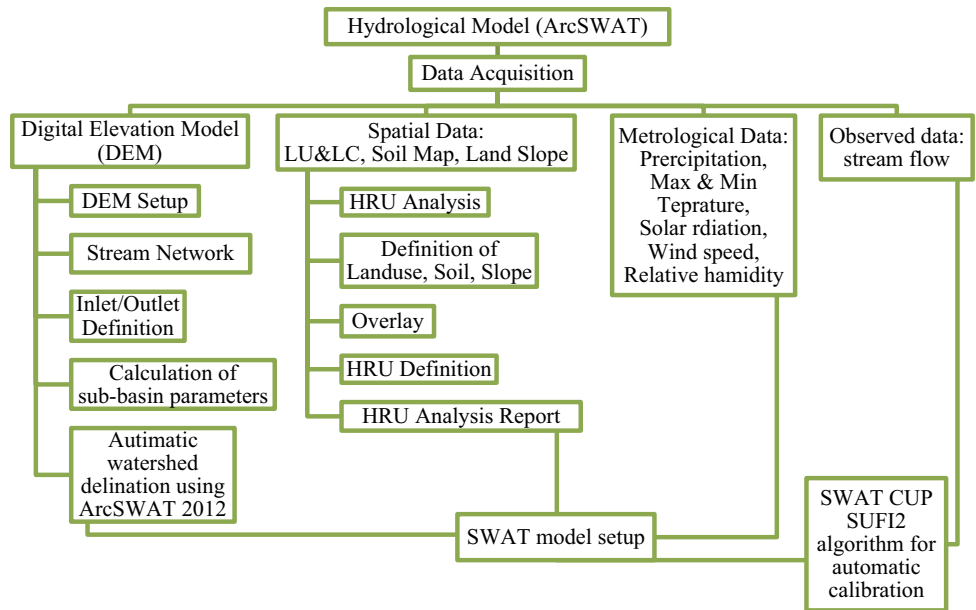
Hydrological Model (ArcSWAT)

Data Acquisition

Digital Elevation Model (DEM)

DEM Setup

Stream Network

Inlet/Outlet Definition

Calculation of sub-basin parameters

Autimatic watershed delination using ArcSWAT 2012

Spatial Data: LU&LC, Soil Map, Land Slope

HRU Analysis

Definition of Landuse, Soil, Slope

Overlay

HRU Definition

HRU Analysis Report

Metrological Data: Precipitation, Max & Min Teprature, Solar rdiation, Wind speed, Relative hamidity

Observed data: stream flow

SWAT model setup

SWAT CUP SUFI2 algorithm for automatic calibration